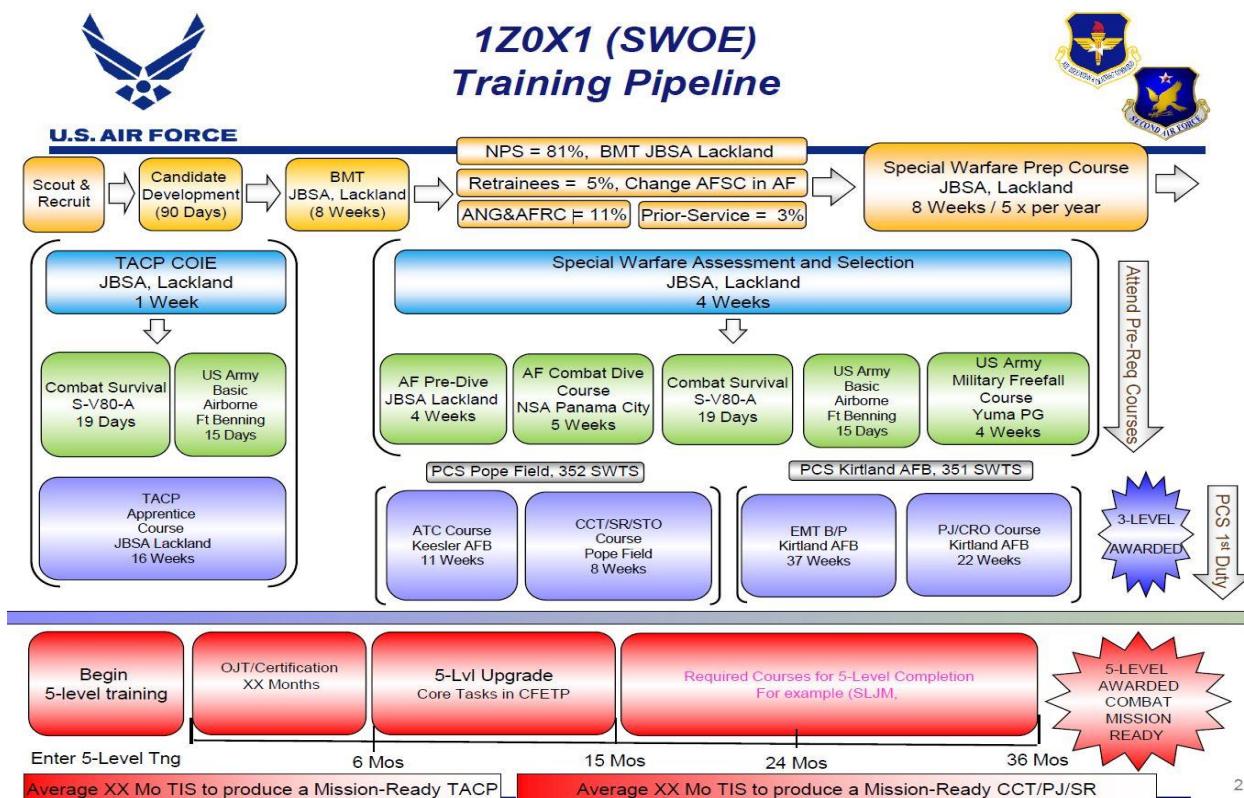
1Z0X1 (SWOE)
Training Pipeline

U.S. AIR FORCE

SECOND AIR FORCE

Scout & Recruit

Candidate Development (90 Days)

BMT JBSA, Lackland (8 Weeks)

NPS = 81%, BMT JBSA Lackland

Retrainees = 5%, Change AFSC in AF

ANG&AFRC = 11%

Prior-Service = 3%

Special Warfare Prep Course
JBSA, Lackland
8 Weeks / 5 x per year

TACP COIE
JBSA, Lackland
1 Week

Combat Survival
S-V80-A
19 Days

US Army
Basic
Airborne
Ft Benning
15 Days

TACP
Apprentice
Course
JBSA Lackland
16 Weeks

Special Warfare Assessment and Selection
JBSA, Lackland
4 Weeks

AF Pre-Dive
JBSA Lackland
4 Weeks

AF Combat Dive
Course
NSA Panama City
5 Weeks

Combat Survival
S-V80-A
19 Days

US Army
Basic
Airborne
Ft Benning
15 Days

US Army
Military Freefall
Course
Yuma PG
4 Weeks

Attend Pre-Req Courses

PCS Pope Field, 352 SWTS

ATC Course
Keesler AFB
11 Weeks

CCT/SR/STO
Course
Pope Field
8 Weeks

PCS Kirtland AFB, 351 SWTS

EMT B/P
Kirtland AFB
37 Weeks

PJ/CRO Course
Kirtland AFB
22 Weeks

3-LEVEL
AWARDED

PCS 1st Duty

Begin
5-level training

OJT/Certification
XX Months

5-Lvl Upgrade
Core Tasks in CFETP

Required Courses for 5-Level Completion
For example (SLJM,

5-LEVEL
AWARDED
COMBAT
MISSION
READY

Enter 5-Level Tng

6 Mos

15 Mos

24 Mos

36 Mos

Average XX Mo TIS to produce a Mission-Ready TACP

Average XX Mo TIS to produce a Mission-Ready CCT/PJ/SR

2